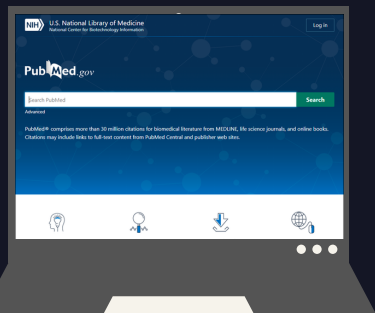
NIH U.S. National Library of Medicine
National Center for Biotechnology Information

Log in

PubMed.gov

Search PubMed

Search

Advanced

PubMed® comprises more than 30 million citations for biomedical literature from MEDLINE, life science journals, and online books. Citations may include links to full-text content from PubMed Central and publisher web sites.